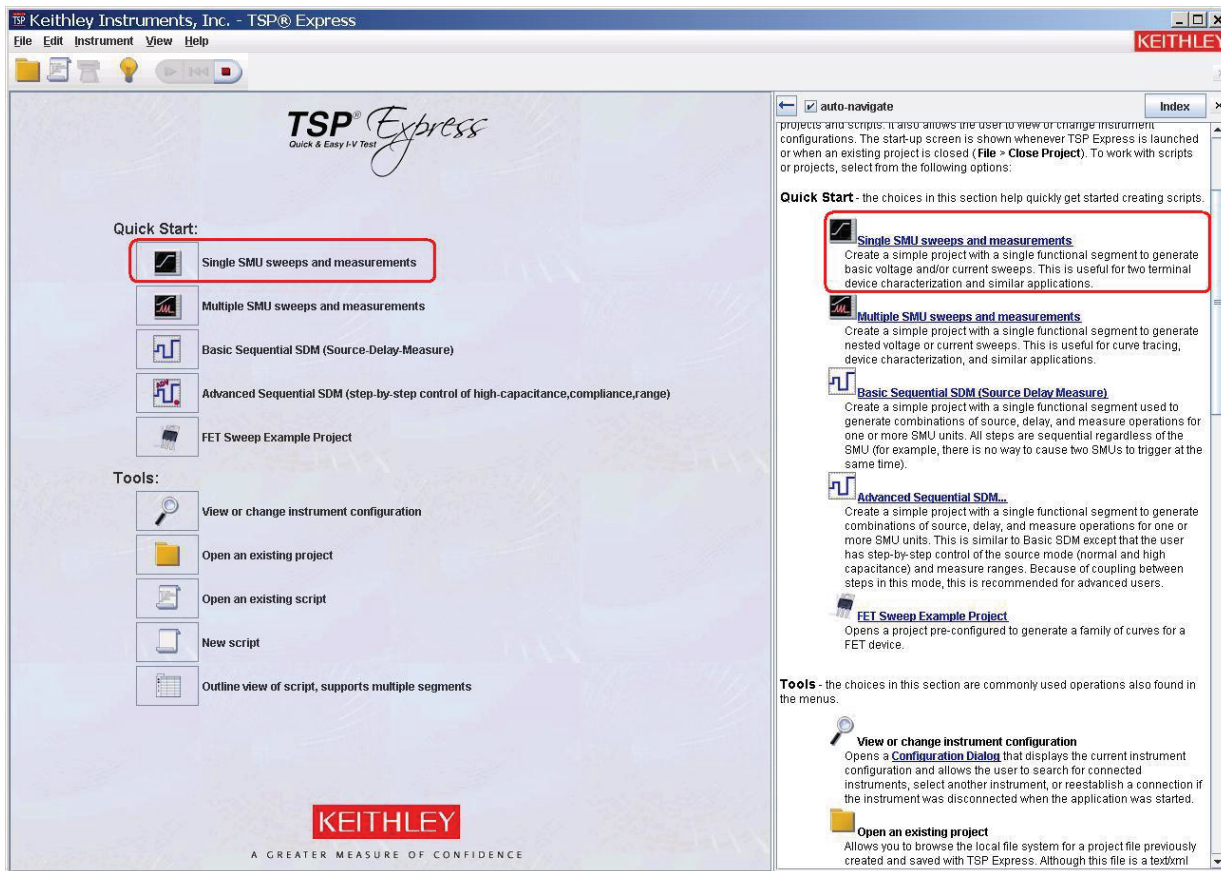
Keithley Instruments, Inc. - TSP® Express
File Edit Instrument View Help
KEITHLEY

TSP® Express
Quick & Easy I-V Test

Quick Start:
Single SMU sweeps and measurements
Multiple SMU sweeps and measurements
Basic Sequential SDM (Source-Delay-Measure)
Advanced Sequential SDM (step-by-step control of high-capacitance,compliance,range)
FET Sweep Example Project

Tools:
View or change instrument configuration
Open an existing project
Open an existing script
New script
Outline view of script, supports multiple segments

KEITHLEY
A GREATER MEASURE OF CONFIDENCE

auto-navigate
Index

projects and scripts. It also allows the user to view or change instrument configurations. The start-up screen is shown whenever TSP Express is launched or when an existing project is closed (File > Close Project). To work with scripts or projects, select from the following options:

Quick Start - the choices in this section help quickly get started creating scripts.

Single SMU sweeps and measurements
Create a simple project with a single functional segment to generate basic voltage and/or current sweeps. This is useful for two terminal device characterization and similar applications.

Multiple SMU sweeps and measurements
Create a simple project with a single functional segment to generate nested voltage or current sweeps. This is useful for curve tracing, device characterization, and similar applications.

Basic Sequential SDM (Source Delay Measure)
Create a simple project with a single functional segment used to generate combinations of source, delay, and measure operations for one or more SMU units. All steps are sequential regardless of the SMU (for example, there is no way to cause two SMUs to trigger at the same time).

Advanced Sequential SDM...
Create a simple project with a single functional segment to generate combinations of source, delay, and measure operations for one or more SMU units. This is similar to Basic SDM except that the user has step-by-step control of the source mode (normal and high capacitance) and measure ranges. Because of coupling between steps in this mode, this is recommended for advanced users.

FET Sweep Example Project
Opens a project pre-configured to generate a family of curves for a FET device.

Tools - the choices in this section are commonly used operations also found in the menus.

View or change instrument configuration
Opens a Configuration Dialog that displays the current instrument configuration and allows the user to search for connected instruments, select another instrument, or reestablish a connection if the instrument was disconnected when the application was started.

Open an existing project
Allows you to browse the local file system for a project file previously created and saved with TSP Express. Although this file is a text/xml